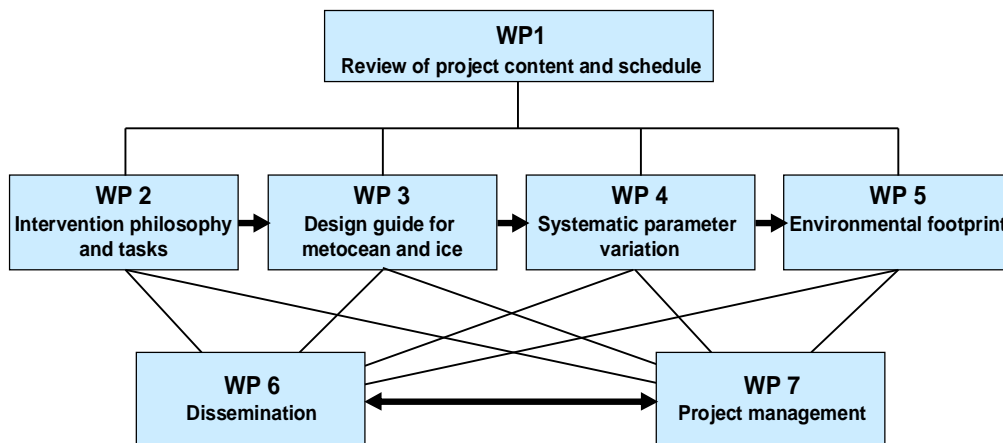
WP1
Review of project content and schedule

WP 2
Intervention philosophy and tasks

WP 3
Design guide for metocean and ice

WP 4
Systematic parameter variation

WP 5
Environmental footprint

WP 6
Dissemination

WP 7
Project management